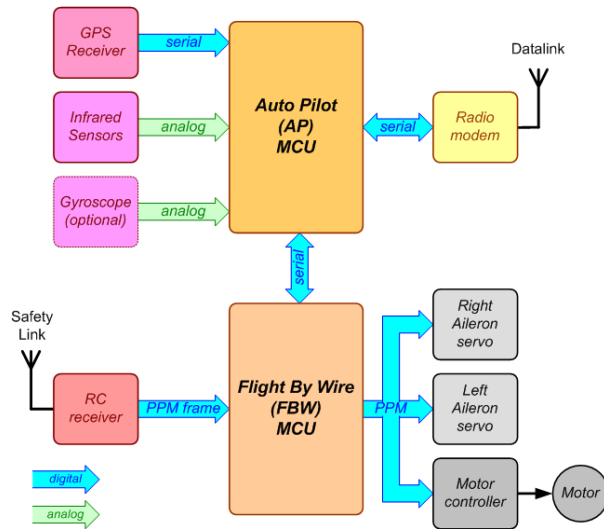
GPS Receiver

serial

Infrared Sensors

analog

Gyroscope (optional)

analog

Auto Pilot (AP) MCU

serial

Radio modem

Datalink

serial

Safety Link

RC receiver

PPM frame

Flight By Wire (FBW) MCU

PPM

Right Aileron servo

Left Aileron servo

Motor controller

Motor

digital

analog